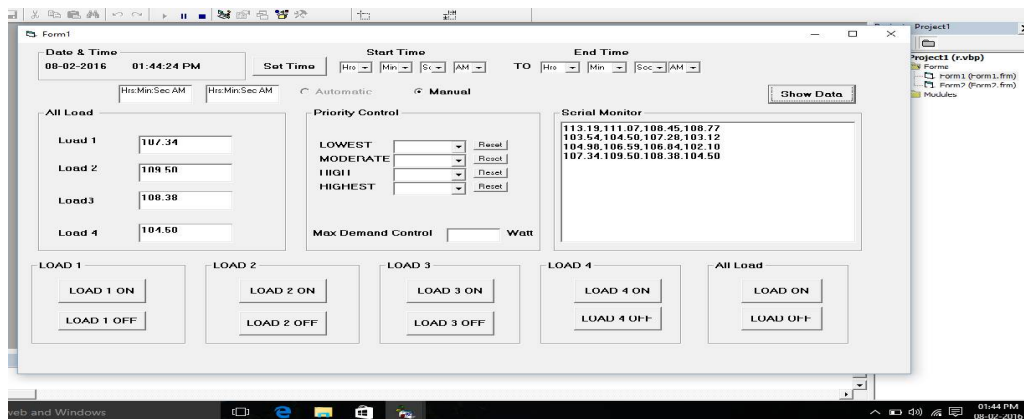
Form1

Date & Time
08-02-2016 01:44:24 PM
Set Time
Start Time
Hrs Min Sec AM
TO
End Time
Hrs Min Sec AM
Hrs:Min:Sec AM
Hrs:Min:Sec AM
Automatic
Manual
Show Data

All Load
Load 1 107.34
Load 2 109.50
Load3 108.38
Load 4 104.50

Priority Control
LOWEST Reset
MODERATE Reset
HIGH Reset
HIGHEST Reset
Max Demand Control Watt

Serial Monitor
113.19,111.07,108.45,108.77
103.54,104.50,107.28,103.12
104.98,106.59,106.04,102.10
107.34,109.50,108.38,104.50

LOAD 1
LOAD 1 ON
LOAD 1 OFF
LOAD 2
LOAD 2 ON
LOAD 2 OFF
LOAD 3
LOAD 3 ON
LOAD 3 OFF
LOAD 4
LOAD 4 ON
LOAD 4 OFF
All Load
LOAD ON
LOAD OFF

Project1
Project1 (r.vbp)
Forms
Form1 (Form1.frm)
Form2 (Form2.frm)
Modules

web and Windows
01:44 PM
08-02-2016